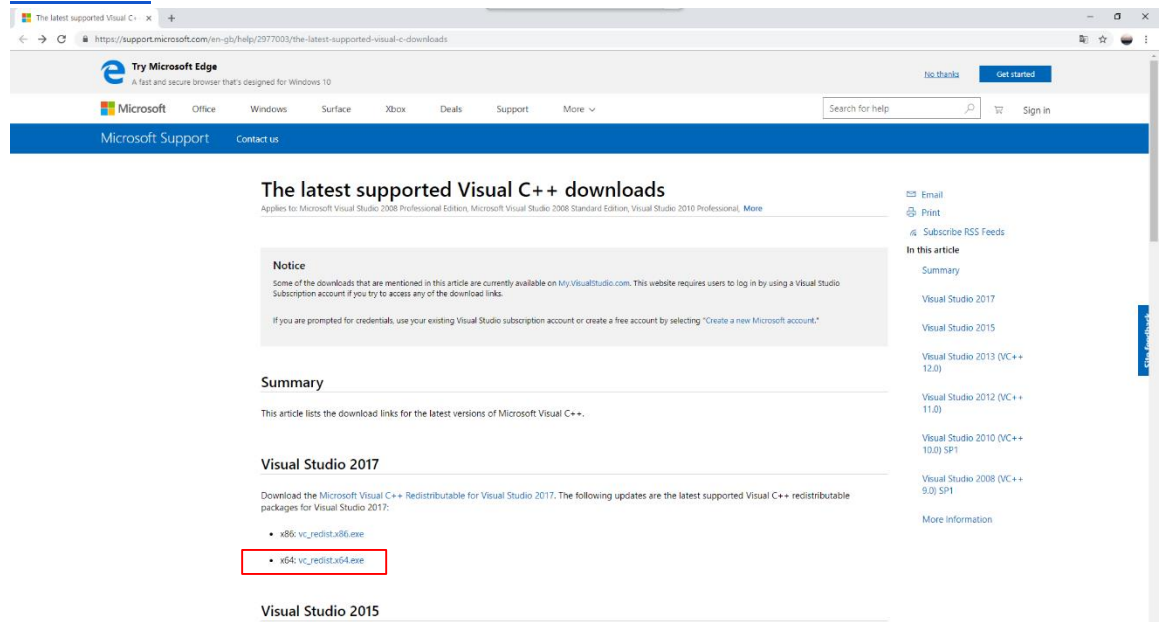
The latest supported Visual C++ ×

https://support.microsoft.com/en-gb/help/2977003/the-latest-supported-visual-c-downloads

Try Microsoft Edge
A fast and secure browser that's designed for Windows 10

No thanks

Get started

Microsoft Office Windows Surface Xbox Deals Support More

Search for help

Sign in

Microsoft Support Contact us

The latest supported Visual C++ downloads

Applies to: Microsoft Visual Studio 2008 Professional Edition, Microsoft Visual Studio 2008 Standard Edition, Visual Studio 2010 Professional, More

Notice

Some of the downloads that are mentioned in this article are currently available on My.VisualStudio.com. This website requires users to log in by using a Visual Studio Subscription account if you try to access any of the download links.

If you are prompted for credentials, use your existing Visual Studio subscription account or create a free account by selecting "Create a new Microsoft account."

Summary

This article lists the download links for the latest versions of Microsoft Visual C++.

Visual Studio 2017

Download the Microsoft Visual C++ Redistributable for Visual Studio 2017. The following updates are the latest supported Visual C++ redistributable packages for Visual Studio 2017:

• x86: vc_redist.x86.exe

• x64: vc_redist.x64.exe

Visual Studio 2015

Email
Print
Subscribe RSS Feeds
In this article
Summary
Visual Studio 2017
Visual Studio 2015
Visual Studio 2013 (VC++ 12.0)
Visual Studio 2012 (VC++ 11.0)
Visual Studio 2010 (VC++ 10.0) SP1
Visual Studio 2008 (VC++ 9.0) SP1
More Information

Site feedback